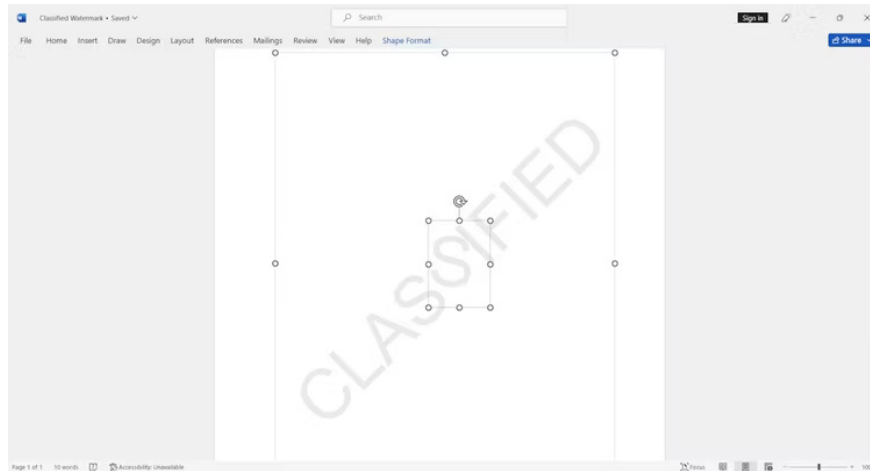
Classified Watermark • Saved

Search

Sign in

File Home Insert Draw Design Layout References Mailings Review View Help Shape Format

Share

CLASSIFIED

Page 1 of 1 10 words Accessibility: Unavailable

Focus